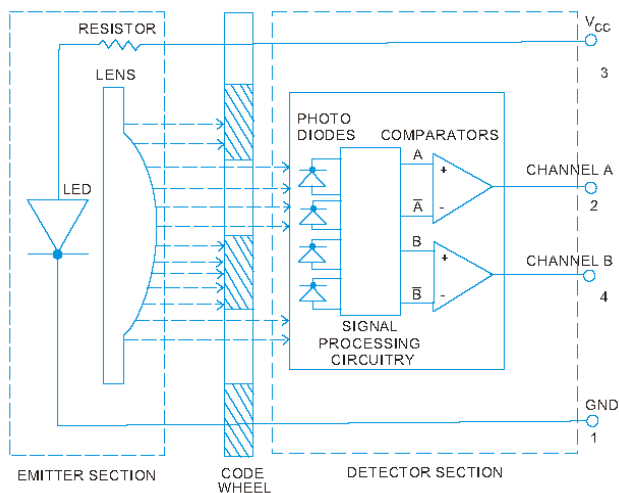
RESISTOR

$V_{CC}$

3

LENS

PHOTO DIODES

COMPARATORS

A

+

CHANNEL A

LED

$\overline{A}$

-

2

B

+

CHANNEL B

$\overline{B}$

-

4

SIGNAL PROCESSING CIRCUITRY

GND

1

EMITTER SECTION

CODE WHEEL

DETECTOR SECTION